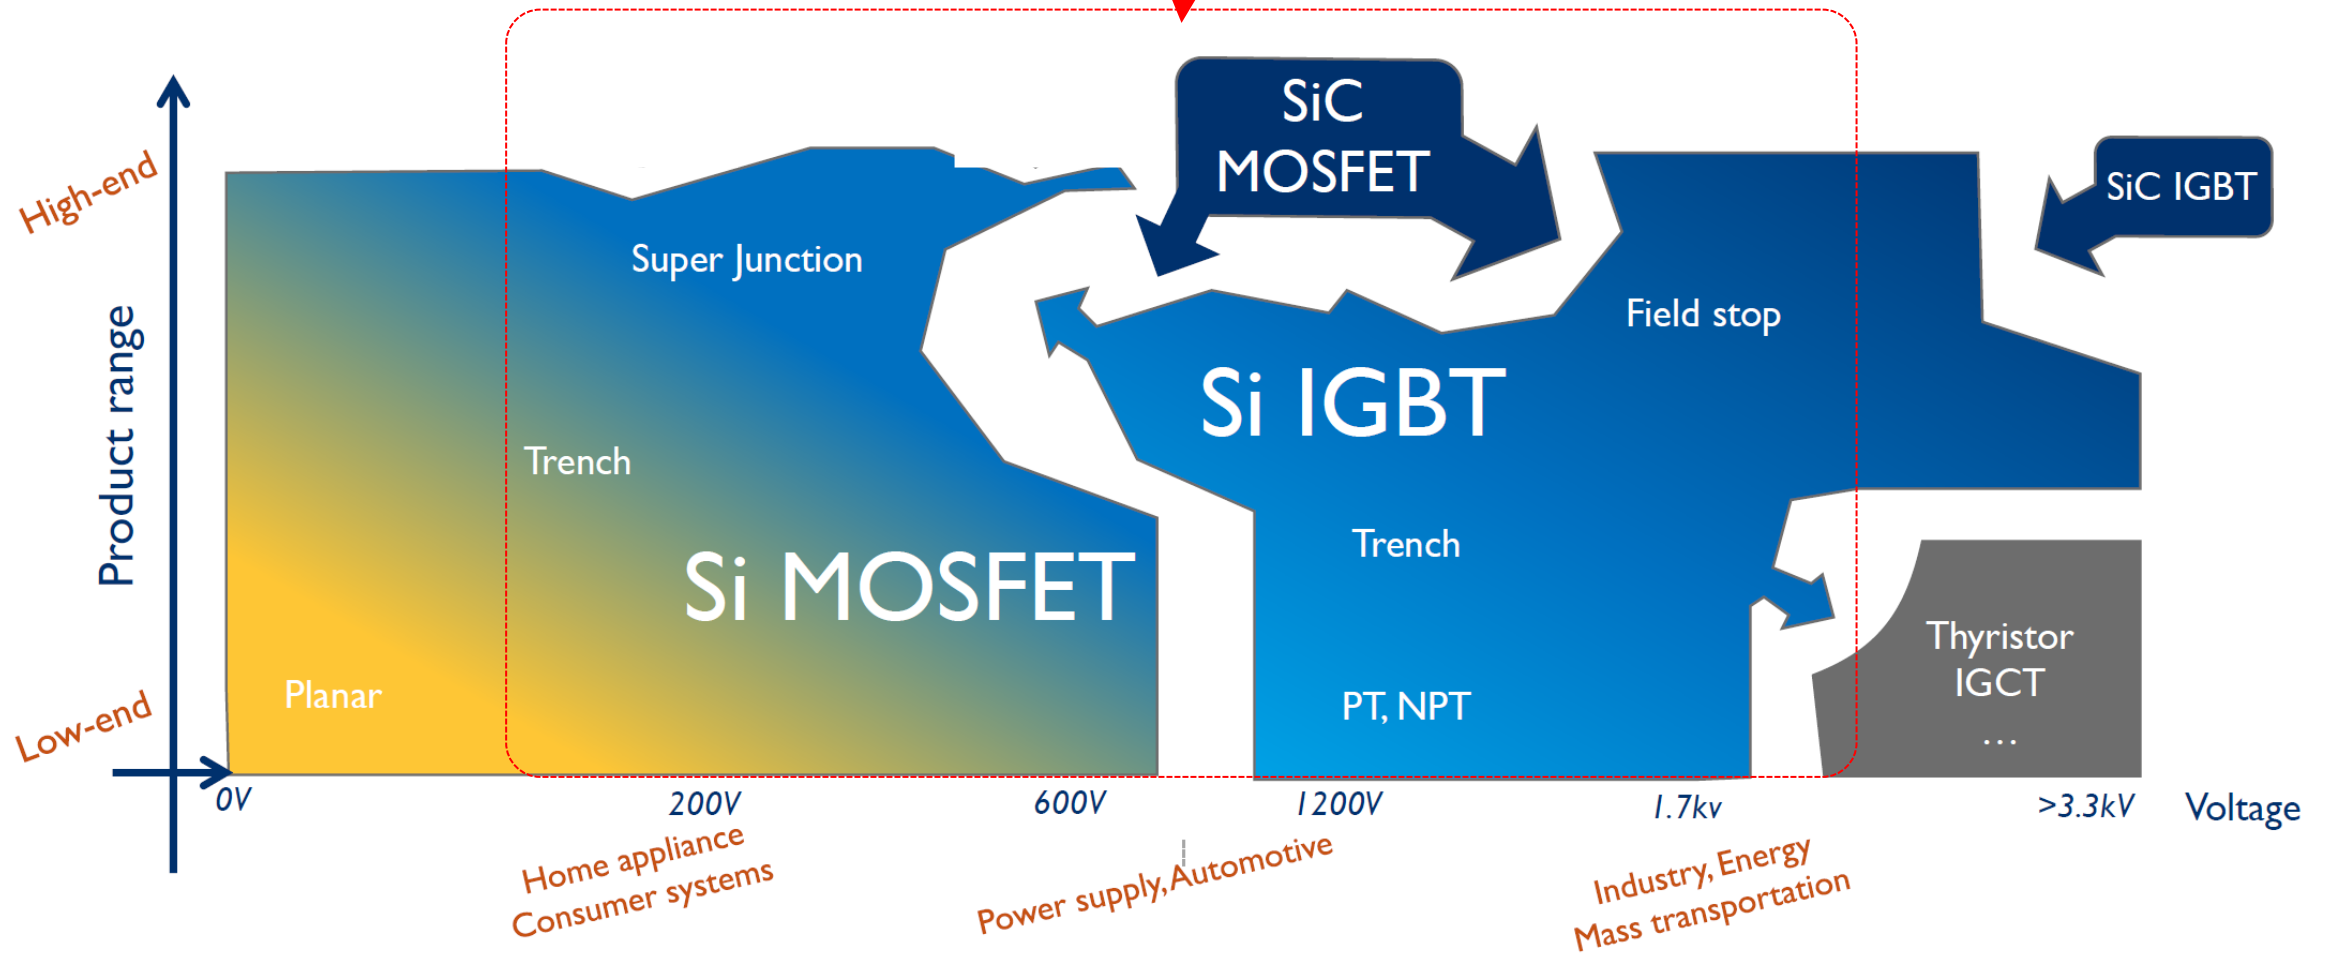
High-end

Product range

Low-end

SiC MOSFET

SiC IGBT

Super Junction

Trench

Si MOSFET

Planar

Si IGBT

Field stop

Trench

PT, NPT

Thyristor
IGCT
...

0V

200V

600V

1200V

1.7kv

>3.3kV

Voltage

Home appliance
Consumer systems

Power supply, Automotive

Industry, Energy
Mass transportation